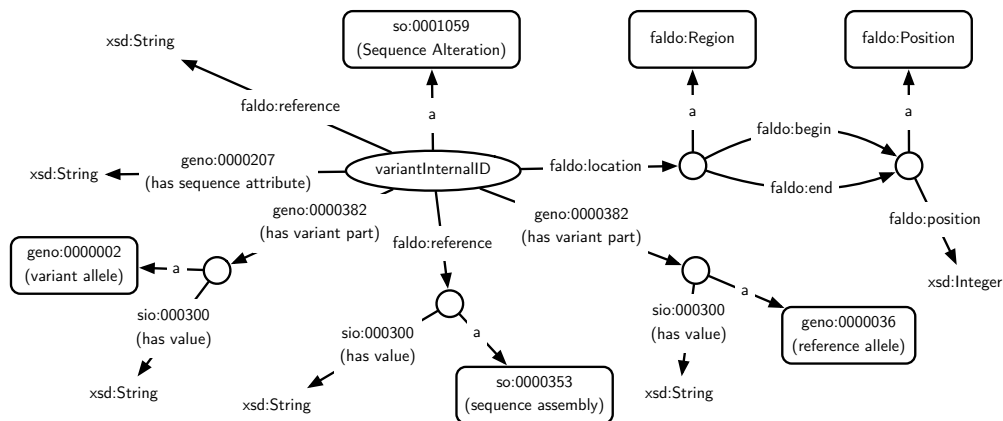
xsd:String

so:0001059
(Sequence Alteration)

faldo:Region

faldo:Position

faldo:reference

a

a

a

geno:0000207
(has sequence attribute)

xsd:String

variantInternalID

faldo:location

faldo:begin

faldo:end

geno:0000382
(has variant part)

faldo:reference

geno:0000382
(has variant part)

faldo:position

geno:0000002
(variant allele)

a

xsd:Integer

sio:000300
(has value)

a

sio:000300
(has value)

a

geno:0000036
(reference allele)

sio:000300
(has value)

xsd:String

xsd:String

so:0000353
(sequence assembly)

xsd:String